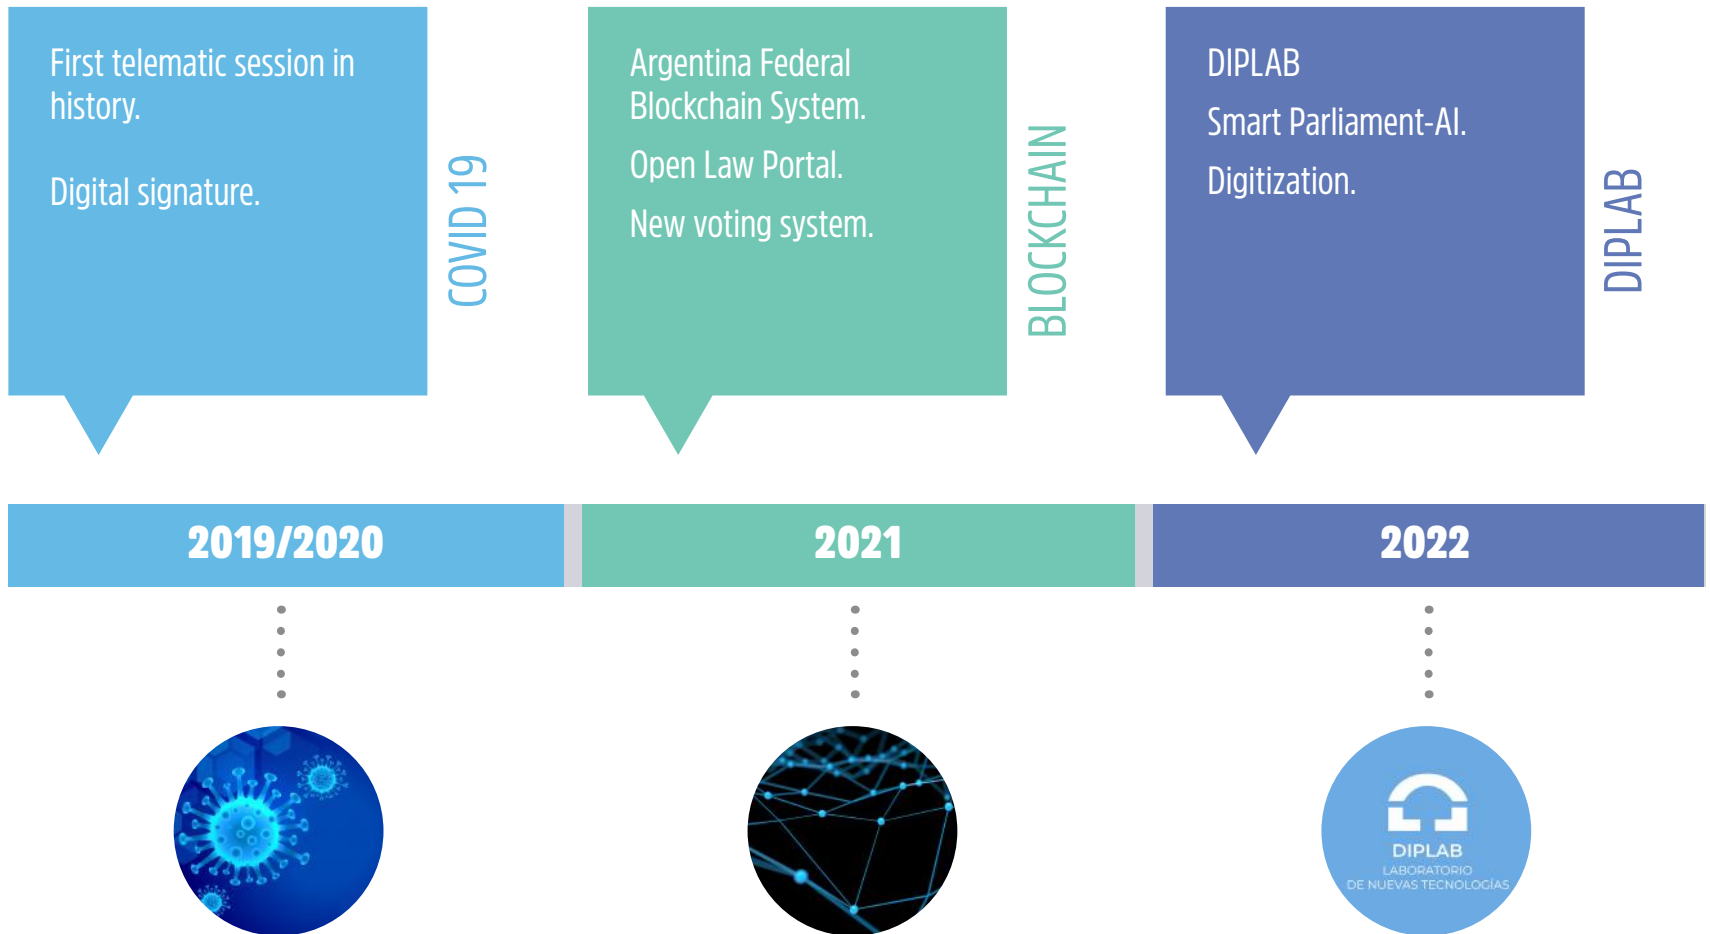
First telematic session in history.

Digital signature.

COVID 19

Argentina Federal Blockchain System.

Open Law Portal.

New voting system.

BLOCKCHAIN

DIPLAB

Smart Parliament-AI.

Digitization.

DIPLAB

2019/2020

2021

2022

DIPLAB
LABORATORIO
DE NUEVAS TECNOLOGÍAS